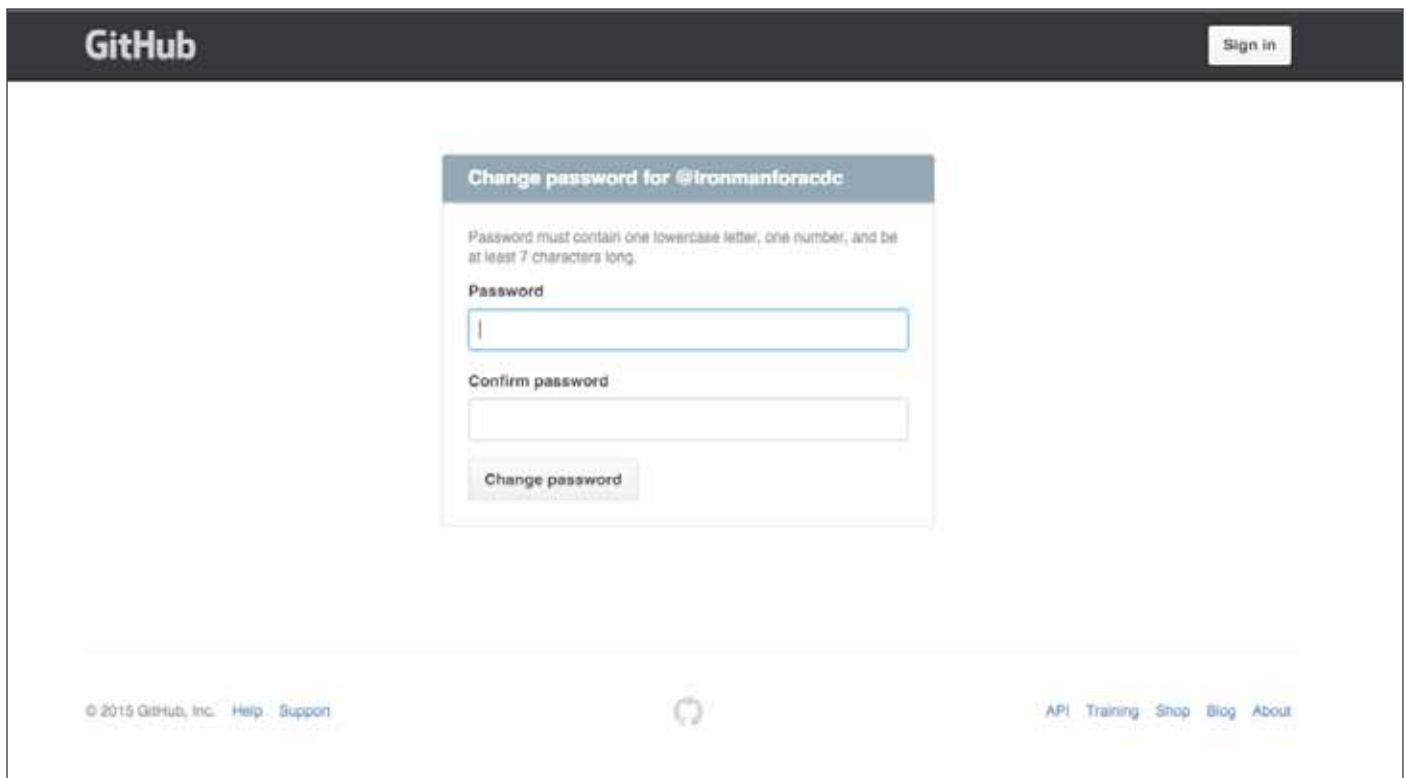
GitHub

Sign in

Change password for @ironmanforacdc

Password must contain one lowercase letter, one number, and be at least 7 characters long.

Password

Confirm password

Change password

© 2015 GitHub, Inc. Help Support

API Training Shop Blog About